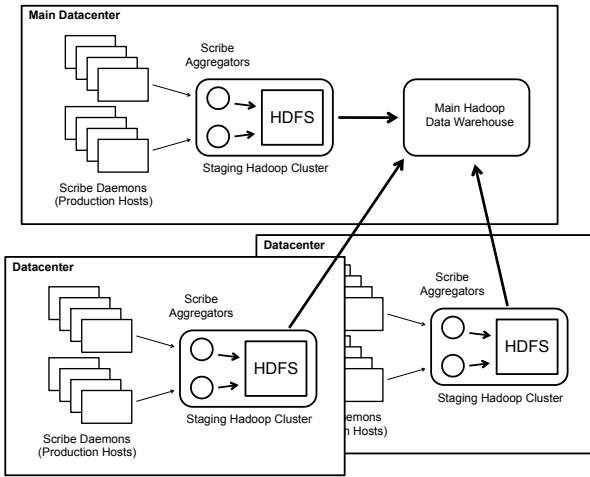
Main Datacenter

Scribe Aggregators

HDFS

Main Hadoop Data Warehouse

Staging Hadoop Cluster

Scribe Daemons (Production Hosts)

Datacenter

Scribe Aggregators

HDFS

Staging Hadoop Cluster

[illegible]emons
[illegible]n Hosts)

Datacenter

Scribe Aggregators

HDFS

Staging Hadoop Cluster

Scribe Daemons (Production Hosts)